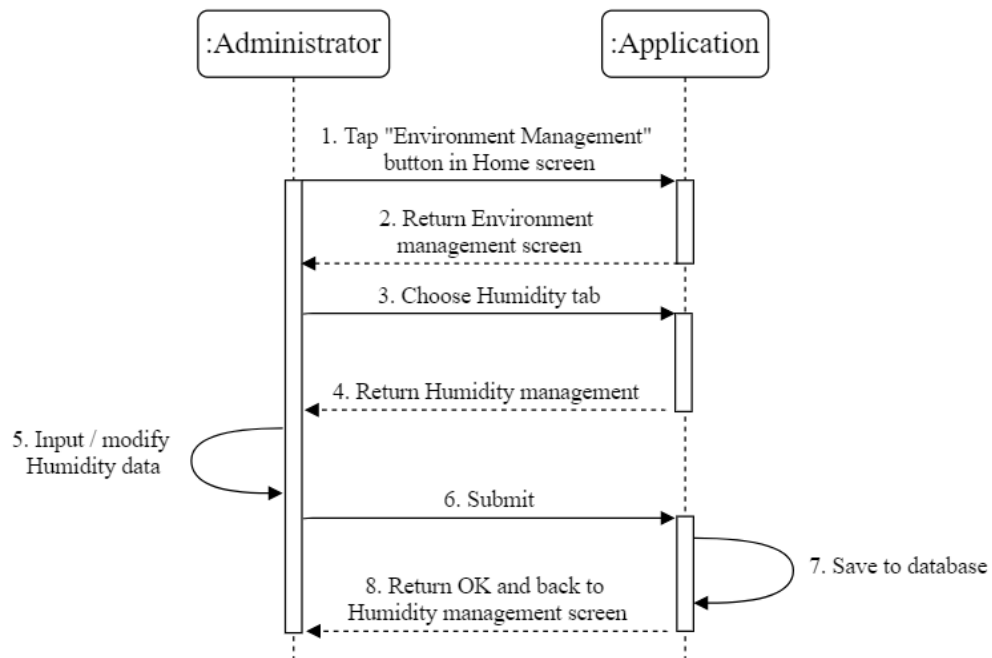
:Administrator

:Application

1. Tap "Environment Management" button in Home screen

2. Return Environment management screen

3. Choose Humidity tab

4. Return Humidity management

5. Input / modify Humidity data

6. Submit

7. Save to database

8. Return OK and back to Humidity management screen